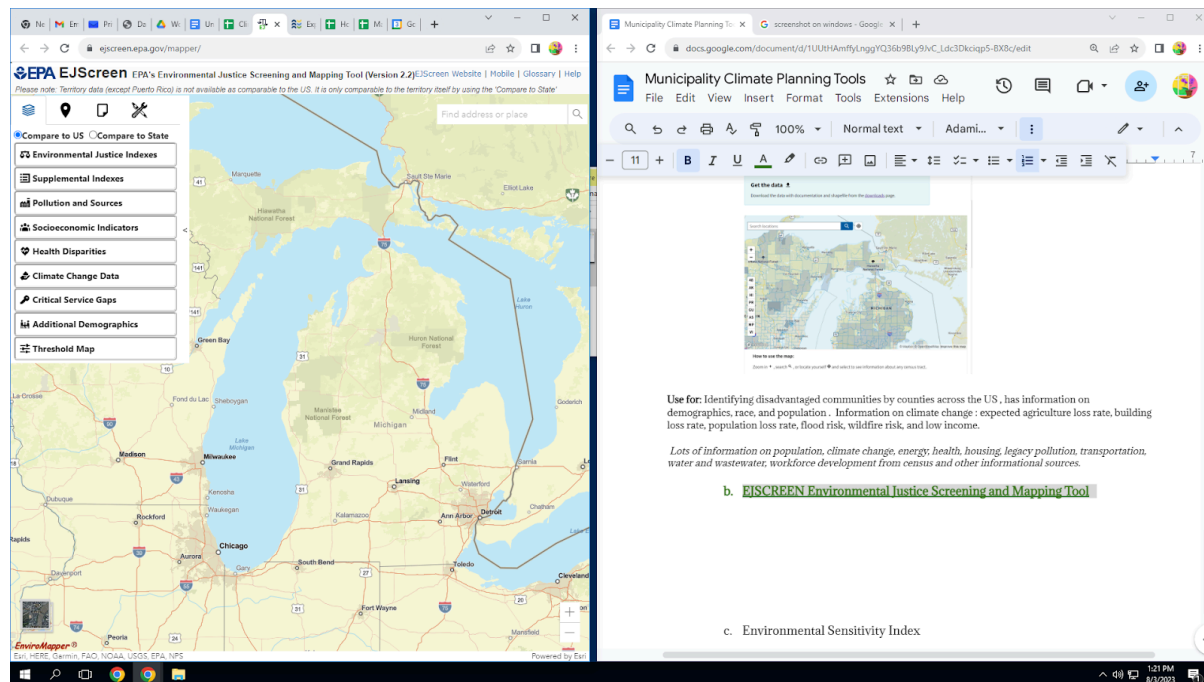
Ne | En | Pri | Dc | Wc | Un | Cli | Ex | Hc | M | Gc

ejscreen.epa.gov/mapper/

EPA EJScreen EPA's Environmental Justice Screening and Mapping Tool (Version 2.2) EJScreen Website | Mobile | Glossary | Help

Please note: Territory data (except Puerto Rico) is not available as comparable to the US. It is only comparable to the territory itself by using the 'Compare to State'

Find address or place

Compare to US Compare to State

Environmental Justice Indexes
Supplemental Indexes
Pollution and Sources
Socioeconomic Indicators
Health Disparities
Climate Change Data
Critical Service Gaps
Additional Demographics
Threshold Map

Marquette
Hiawatha National Forest
Sault Ste Marie
Elliot Lake
Green Bay
Huron National Forest
Lake Huron
La Crosse
Fond du Lac
Sheboygan
Manistee National Forest
Midland
Michigan
Goderich
Lake Michigan
Madison
Milwaukee
Grand Rapids
Flint
Sarnia
Lansing
Waterford
Kenosha
Waukegan
Dubuque
Rockford
Kalamazoo
Ann Arbor
Detroit
Chatham
Aurora
Chicago
Toledo
Davenport
Gary
South Bend
Cleveland
Fort Wayne
Peoria
Mansfield
EnviroMapper
Esri, HERE, Garmin, FAO, NOAA, USGS, EPA, NPS
Powered by Esri

Municipality Climate Planning To | screenshot on windows - Goog

docs.google.com/document/d/1UUtHAmffyLnggYQ36b9BLy9JvC_Ldc3Dckiqp5-BX8c/edit

Municipality Climate Planning Tools
File Edit View Insert Format Tools Extensions Help

100% Normal text Adami...
11

Get the data
Download the data with documentation and shapefile from the downloads page.

Search locations

How to use the map:

Use for: Identifying disadvantaged communities by counties across the US , has information on demographics, race, and population . Information on climate change : expected agriculture loss rate, building loss rate, population loss rate, flood risk, wildfire risk, and low income.

Lots of information on population, climate change, energy, health, housing, legacy pollution, transportation, water and wastewater, workforce development from census and other informational sources.

b. EJSCREEN Environmental Justice Screening and Mapping Tool

c. Environmental Sensitivity Index

1:21 PM
8/3/2023